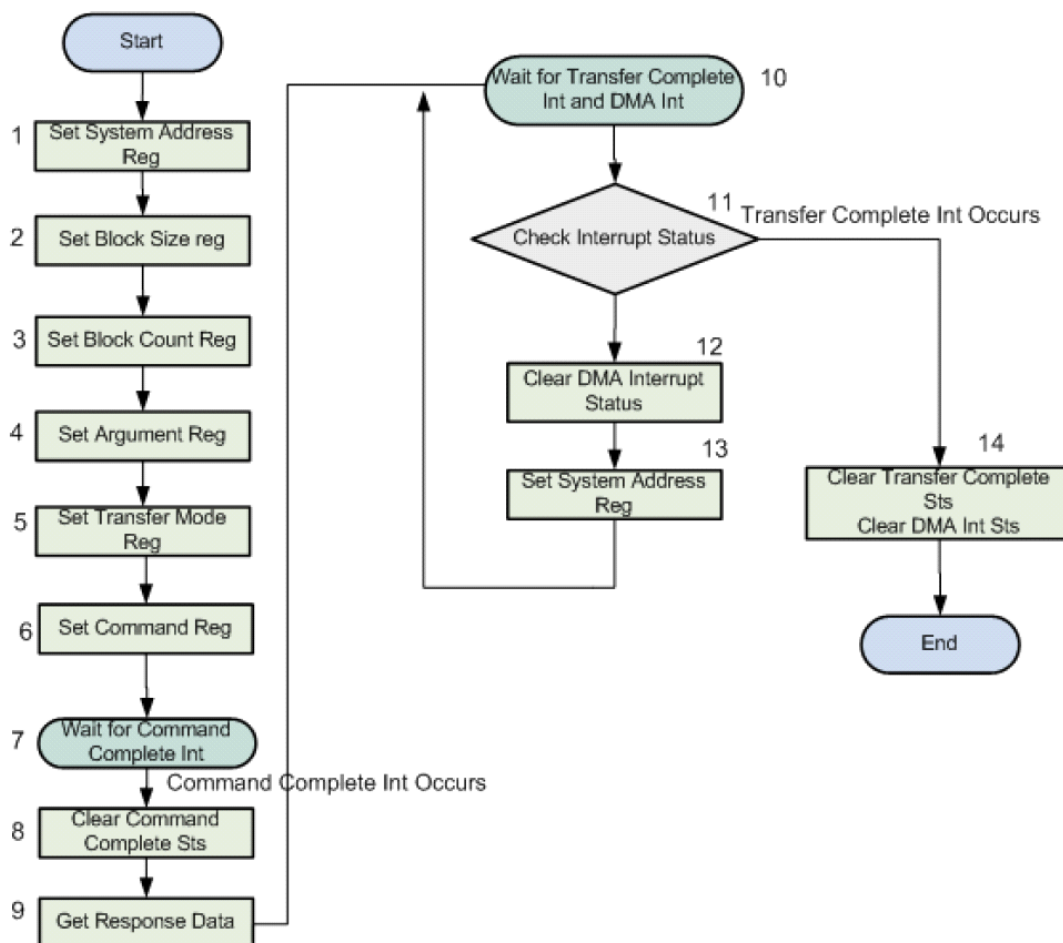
Start

1 Set System Address Reg

2 Set Block Size reg

3 Set Block Count Reg

4 Set Argument Reg

5 Set Transfer Mode Reg

6 Set Command Reg

7 Wait for Command Complete Int

Command Complete Int Occurs

8 Clear Command Complete Sts

9 Get Response Data

Wait for Transfer Complete Int and DMA Int 10

11 Check Interrupt Status

Transfer Complete Int Occurs

12 Clear DMA Interrupt Status

13 Set System Address Reg

14 Clear Transfer Complete Sts Clear DMA Int Sts

End